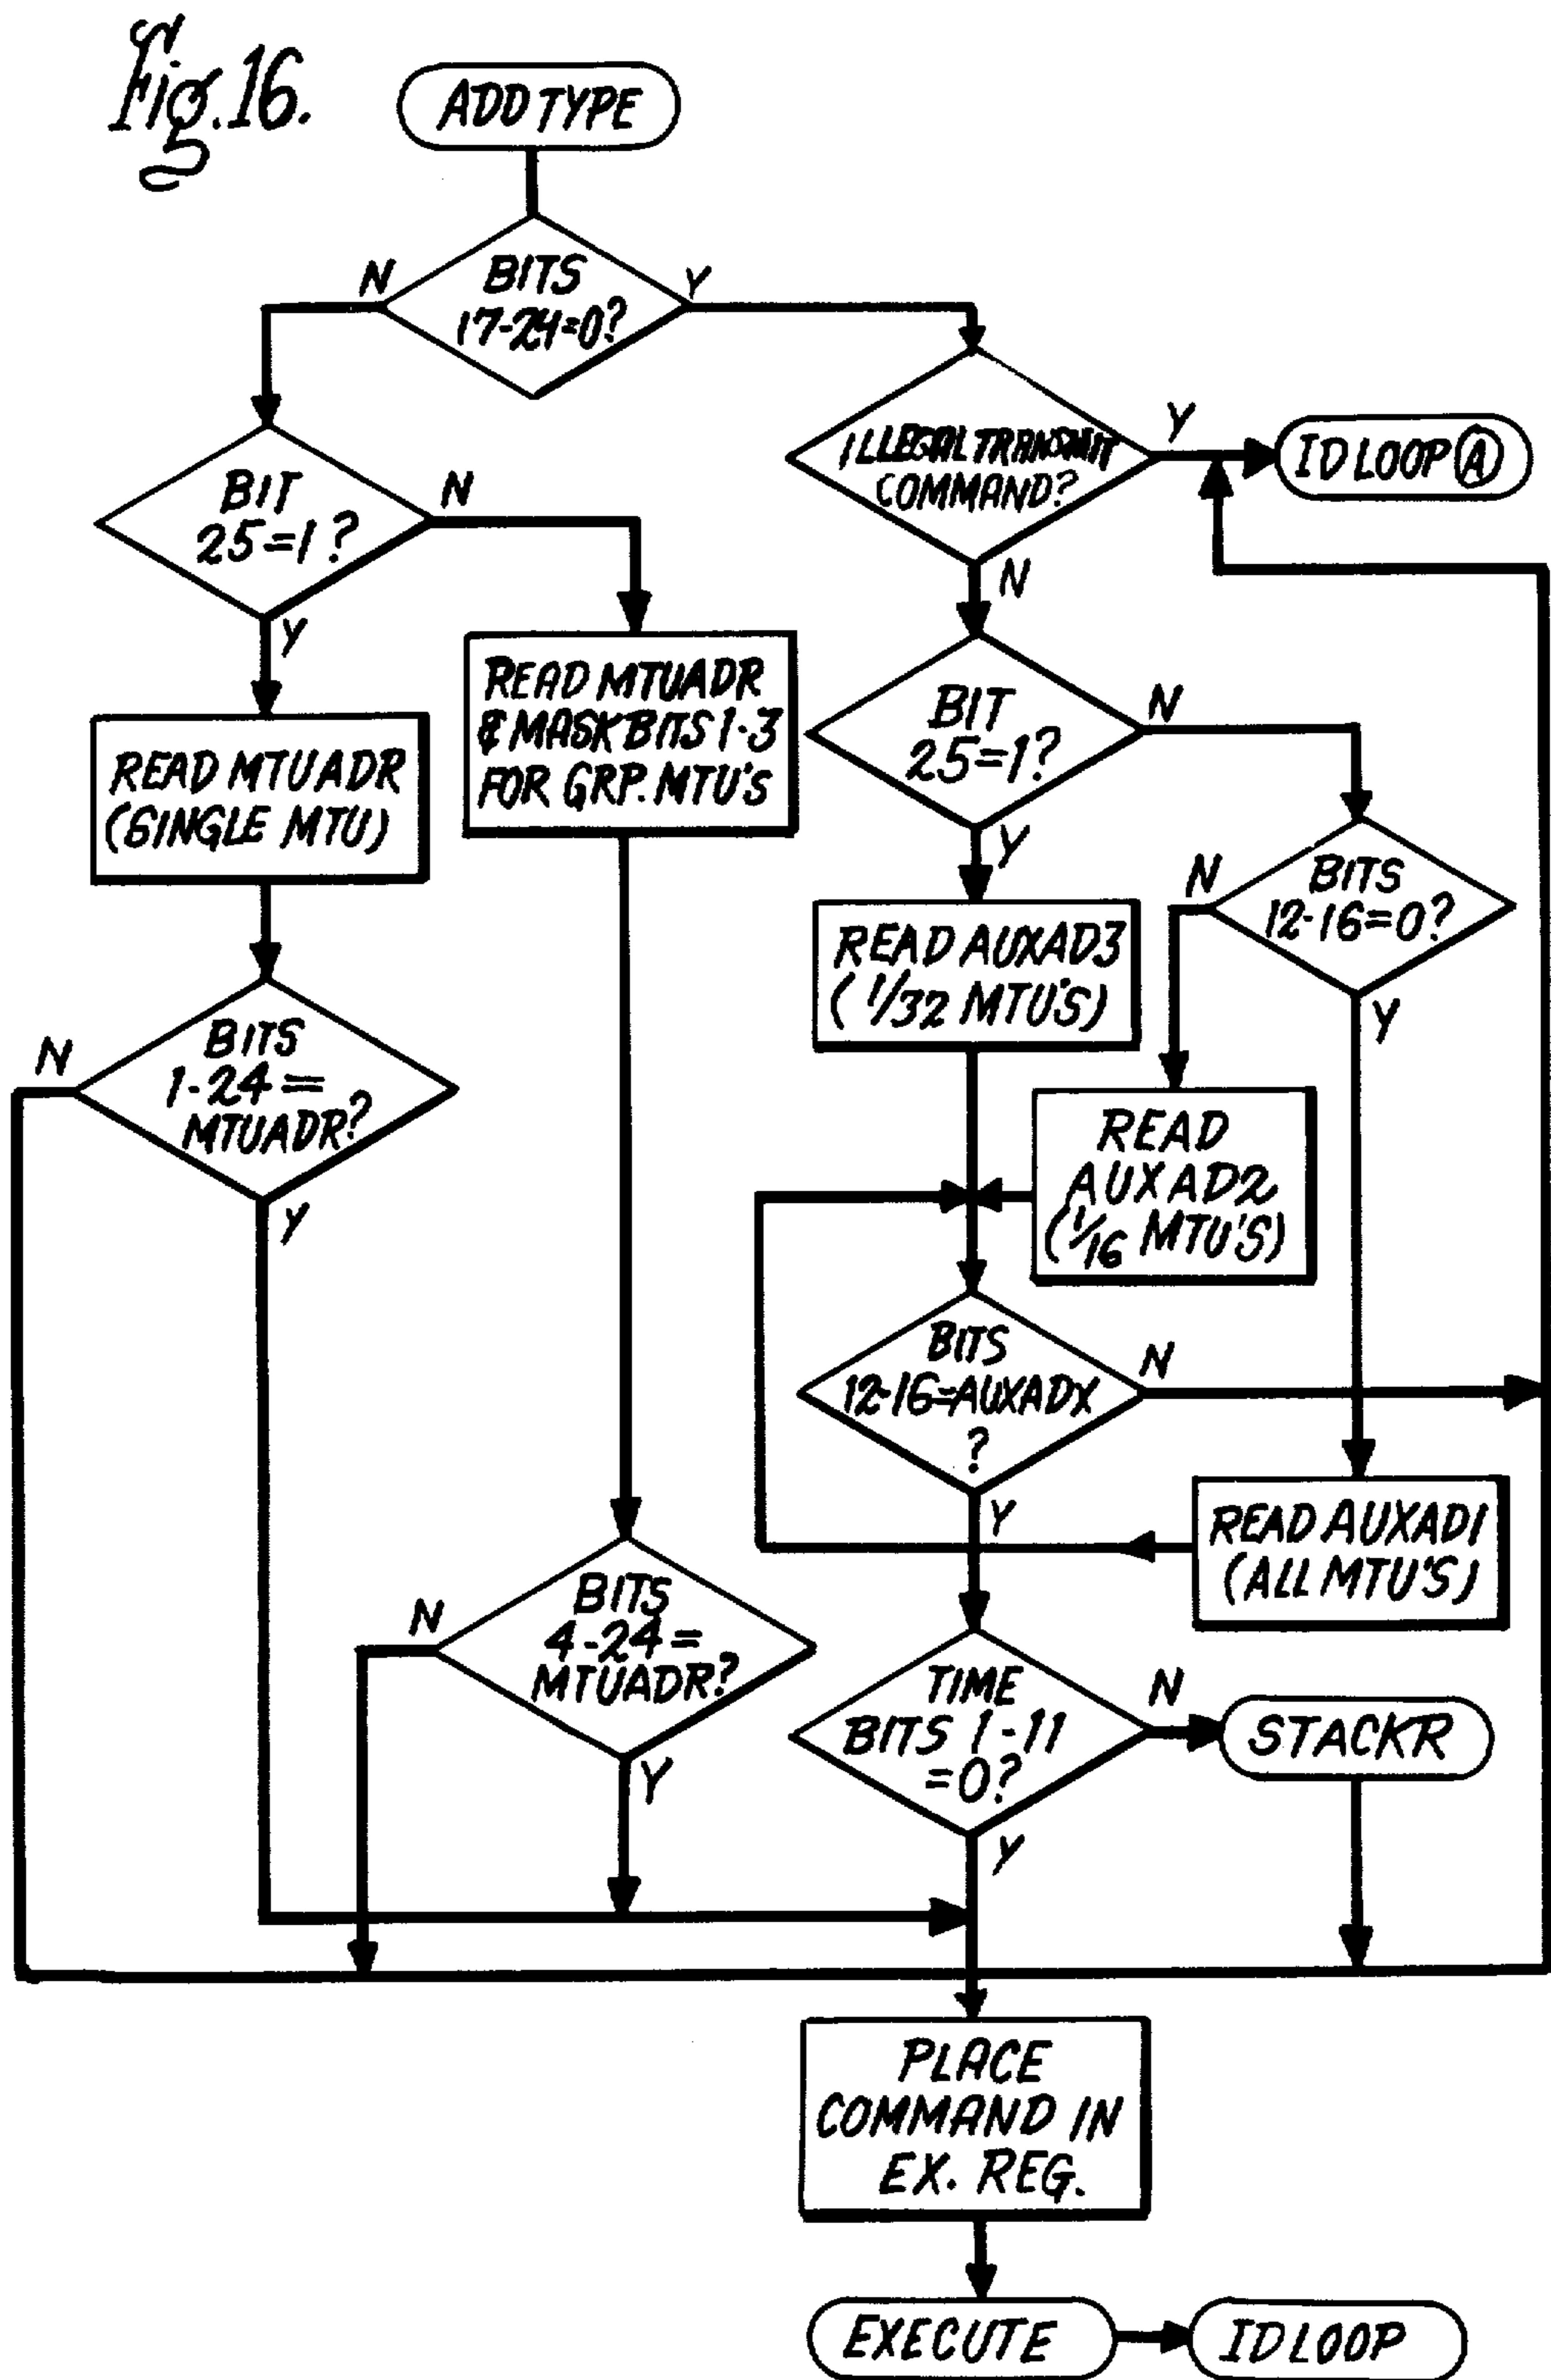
Fig.16.

ADD TYPE

BITS 17-24=0?

N

Y

BIT 25=1?

N

Y

ILLEGAL TRANSMIT COMMAND?

Y

ID LOOP (A)

N

READ MTUADR & MASK BITS 1-3 FOR GRP. MTU'S

READ MTUADR (SINGLE MTU)

BIT 25=1?

N

Y

BITS 12-16=0?

N

Y

READ AUXAD3 (1/32 MTU'S)

BITS 1-24= MTUADR?

N

Y

READ AUXAD2 (1/16 MTU'S)

BITS 12-16=AUXADX ?

N

Y

READ AUXAD1 (ALL MTU'S)

BITS 4-24= MTUADR?

N

Y

TIME BITS 1-11 =0?

N

Y

STACKR

PLACE COMMAND IN EX. REG.

EXECUTE

ID LOOP